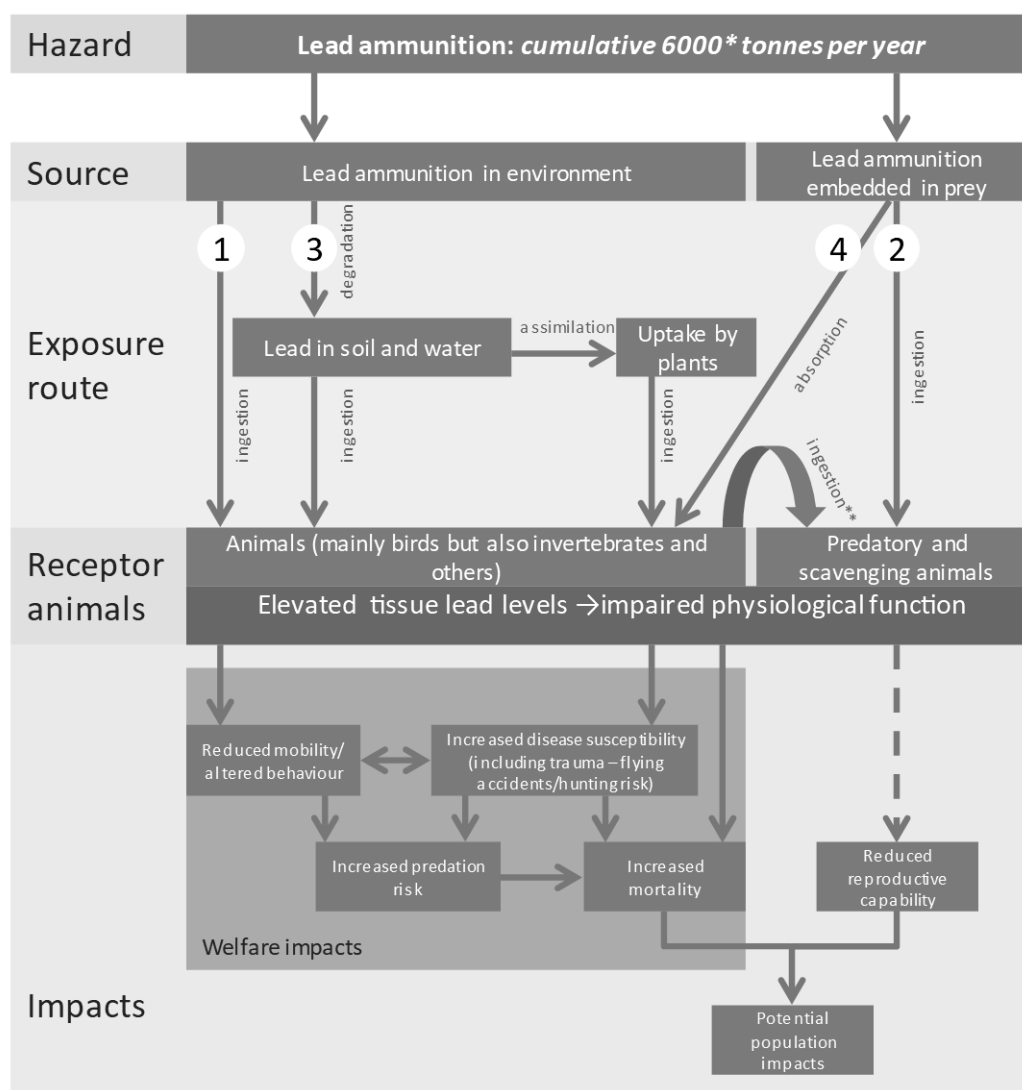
Hazard

Lead ammunition: *cumulative 6000* tonnes per year*

Source

Lead ammunition in environment

Lead ammunition embedded in prey

1

3

degradation

4

2

Exposure route

Lead in soil and water

assimilation

Uptake by plants

absorption

ingestion

ingestion

ingestion

ingestion

ingestion**

Receptor animals

Animals (mainly birds but also invertebrates and others)

Predatory and scavenging animals

Elevated tissue lead levels →impaired physiological function

Reduced mobility/ altered behaviour

Increased disease susceptibility (including trauma – flying accidents/hunting risk)

Increased predation risk

Increased mortality

Reduced reproductive capability

Welfare impacts

Impacts

Potential population impacts